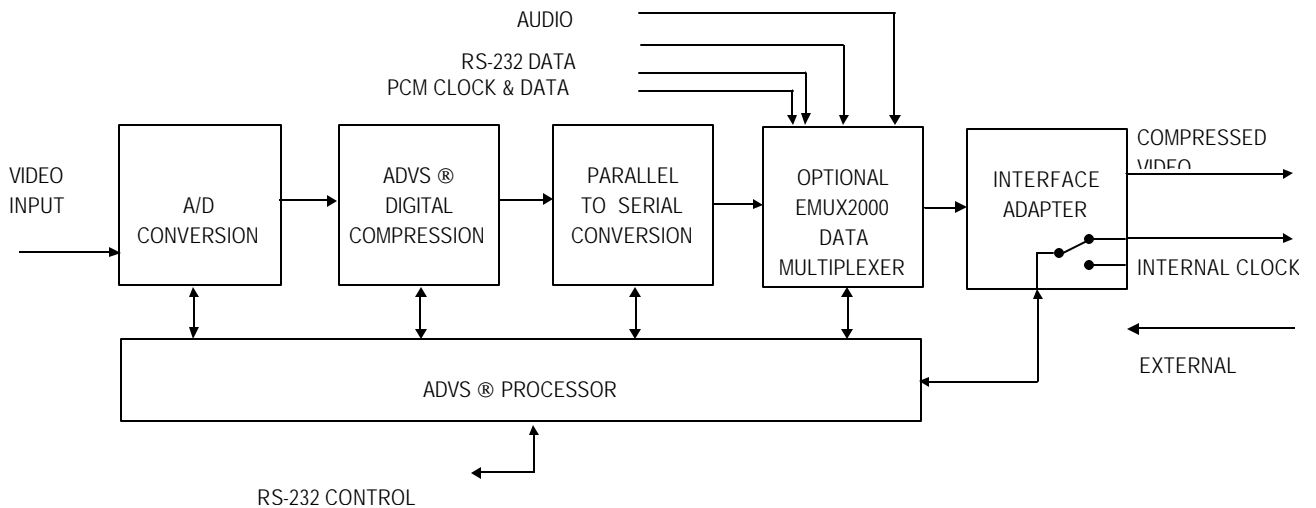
AUDIO

RS-232 DATA

PCM CLOCK & DATA

VIDEO INPUT

A/D CONVERSION

ADVS ® DIGITAL COMPRESSION

PARALLEL TO SERIAL CONVERSION

OPTIONAL EMUX2000 DATA MULTIPLEXER

INTERFACE ADAPTER

COMPRESSED VIDEO

INTERNAL CLOCK

EXTERNAL

ADVS ® PROCESSOR

RS-232 CONTROL